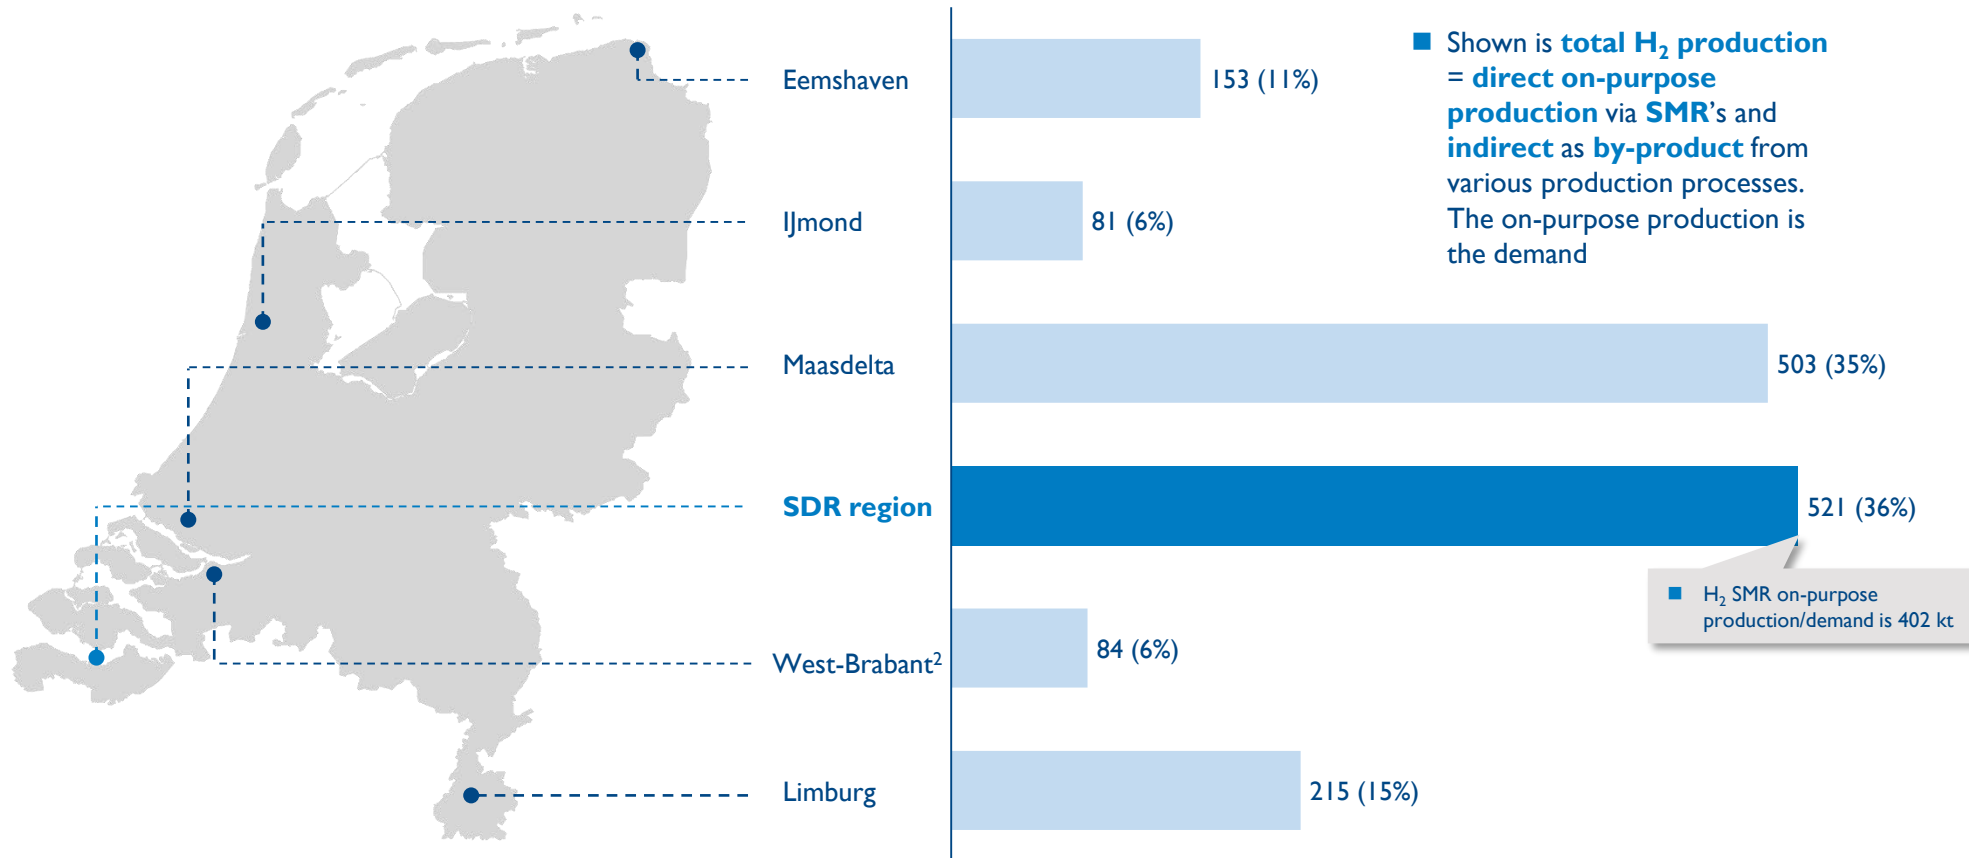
Eemshaven

153 (11%)

IJmond

81 (6%)

Maasdelta

503 (35%)

SDR region

521 (36%)

West-Brabant$^2$

84 (6%)

Limburg

215 (15%)

Shown is total $H_2$ production = direct on-purpose production via SMR's and indirect as by-product from various production processes. The on-purpose production is the demand

$H_2$ SMR on-purpose production/demand is 402 kt